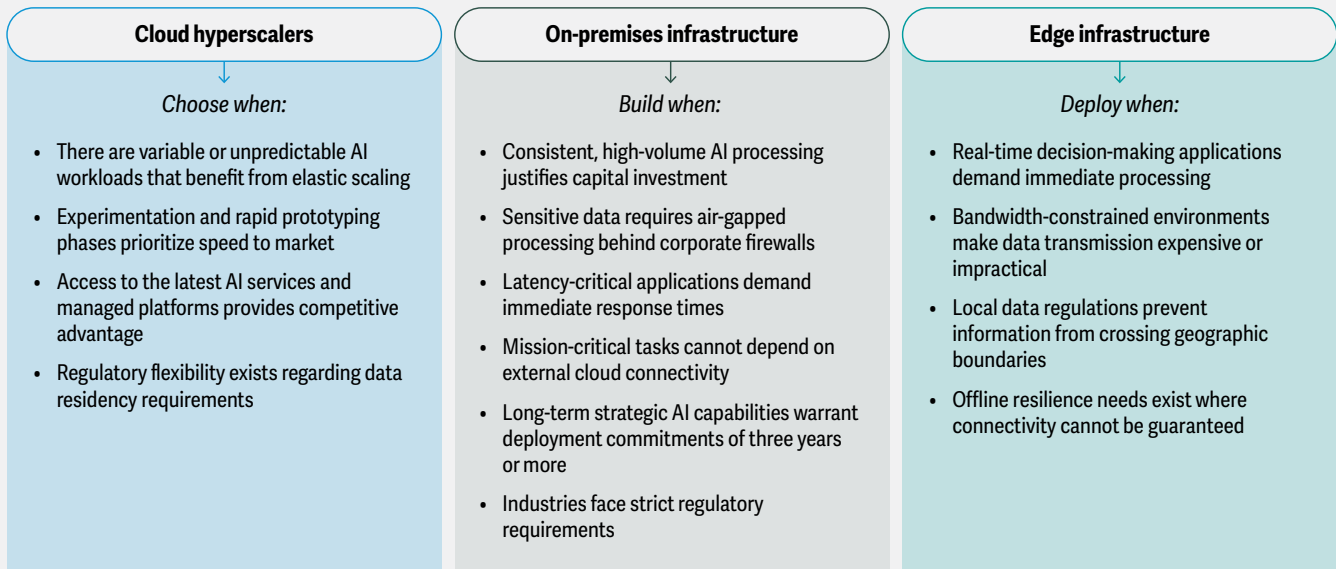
Cloud hyperscalers

Choose when:

- There are variable or unpredictable AI workloads that benefit from elastic scaling
- Experimentation and rapid prototyping phases prioritize speed to market
- Access to the latest AI services and managed platforms provides competitive advantage
- Regulatory flexibility exists regarding data residency requirements

On-premises infrastructure

Build when:

- Consistent, high-volume AI processing justifies capital investment
- Sensitive data requires air-gapped processing behind corporate firewalls
- Latency-critical applications demand immediate response times
- Mission-critical tasks cannot depend on external cloud connectivity
- Long-term strategic AI capabilities warrant deployment commitments of three years or more
- Industries face strict regulatory requirements

Edge infrastructure

Deploy when:

- Real-time decision-making applications demand immediate processing
- Bandwidth-constrained environments make data transmission expensive or impractical
- Local data regulations prevent information from crossing geographic boundaries
- Offline resilience needs exist where connectivity cannot be guaranteed